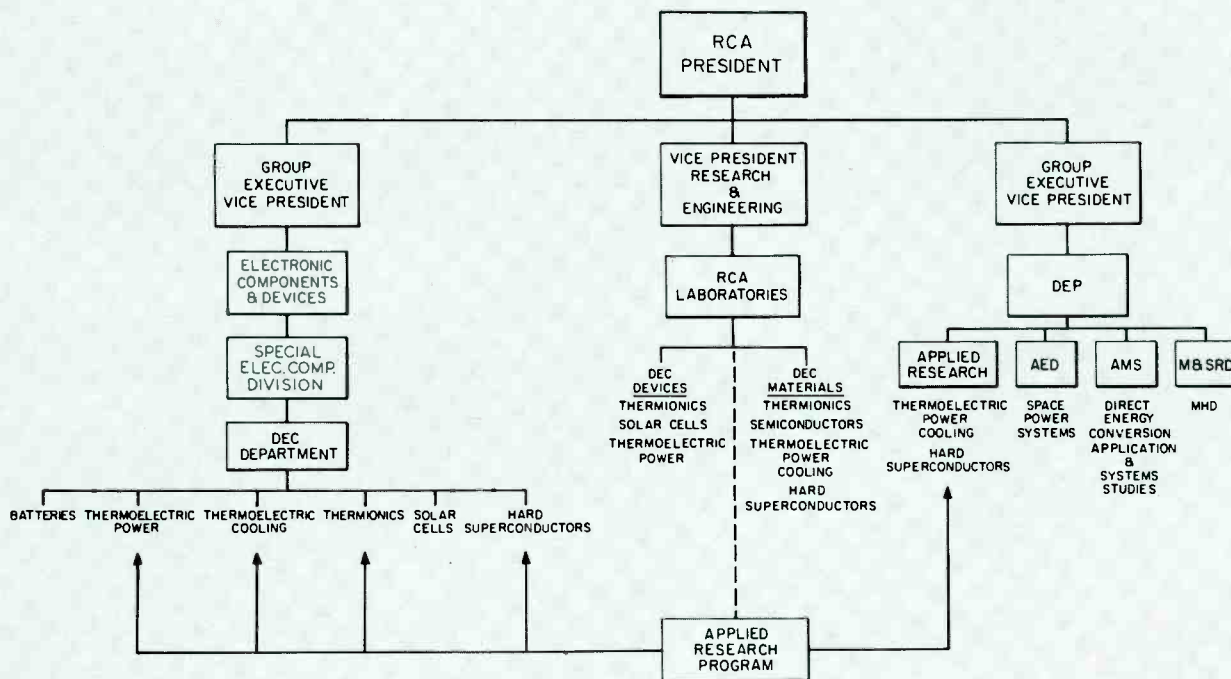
RCA PRESIDENT

GROUP EXECUTIVE VICE PRESIDENT

VICE PRESIDENT RESEARCH & ENGINEERING

GROUP EXECUTIVE VICE PRESIDENT

ELECTRONIC COMPONENTS & DEVICES

SPECIAL ELEC. COMP. DIVISION

DEC DEPARTMENT

BATTERIES

THERMOELECTRIC POWER

THERMOELECTRIC COOLING

THERMIONICS

SOLAR CELLS

HARD SUPERCONDUCTORS

RCA LABORATORIES

DEC DEVICES
THERMIONICS
SOLAR CELLS
THERMOELECTRIC POWER

DEC MATERIALS
THERMIONICS
SEMICONDUCTORS
THERMOELECTRIC POWER COOLING
HARD SUPERCONDUCTORS

DEP

APPLIED RESEARCH
THERMOELECTRIC POWER COOLING
HARD SUPERCONDUCTORS

AED
SPACE POWER SYSTEMS

AMS
DIRECT ENERGY CONVERSION APPLICATION & SYSTEMS STUDIES

M&SRD
MHD

APPLIED RESEARCH PROGRAM